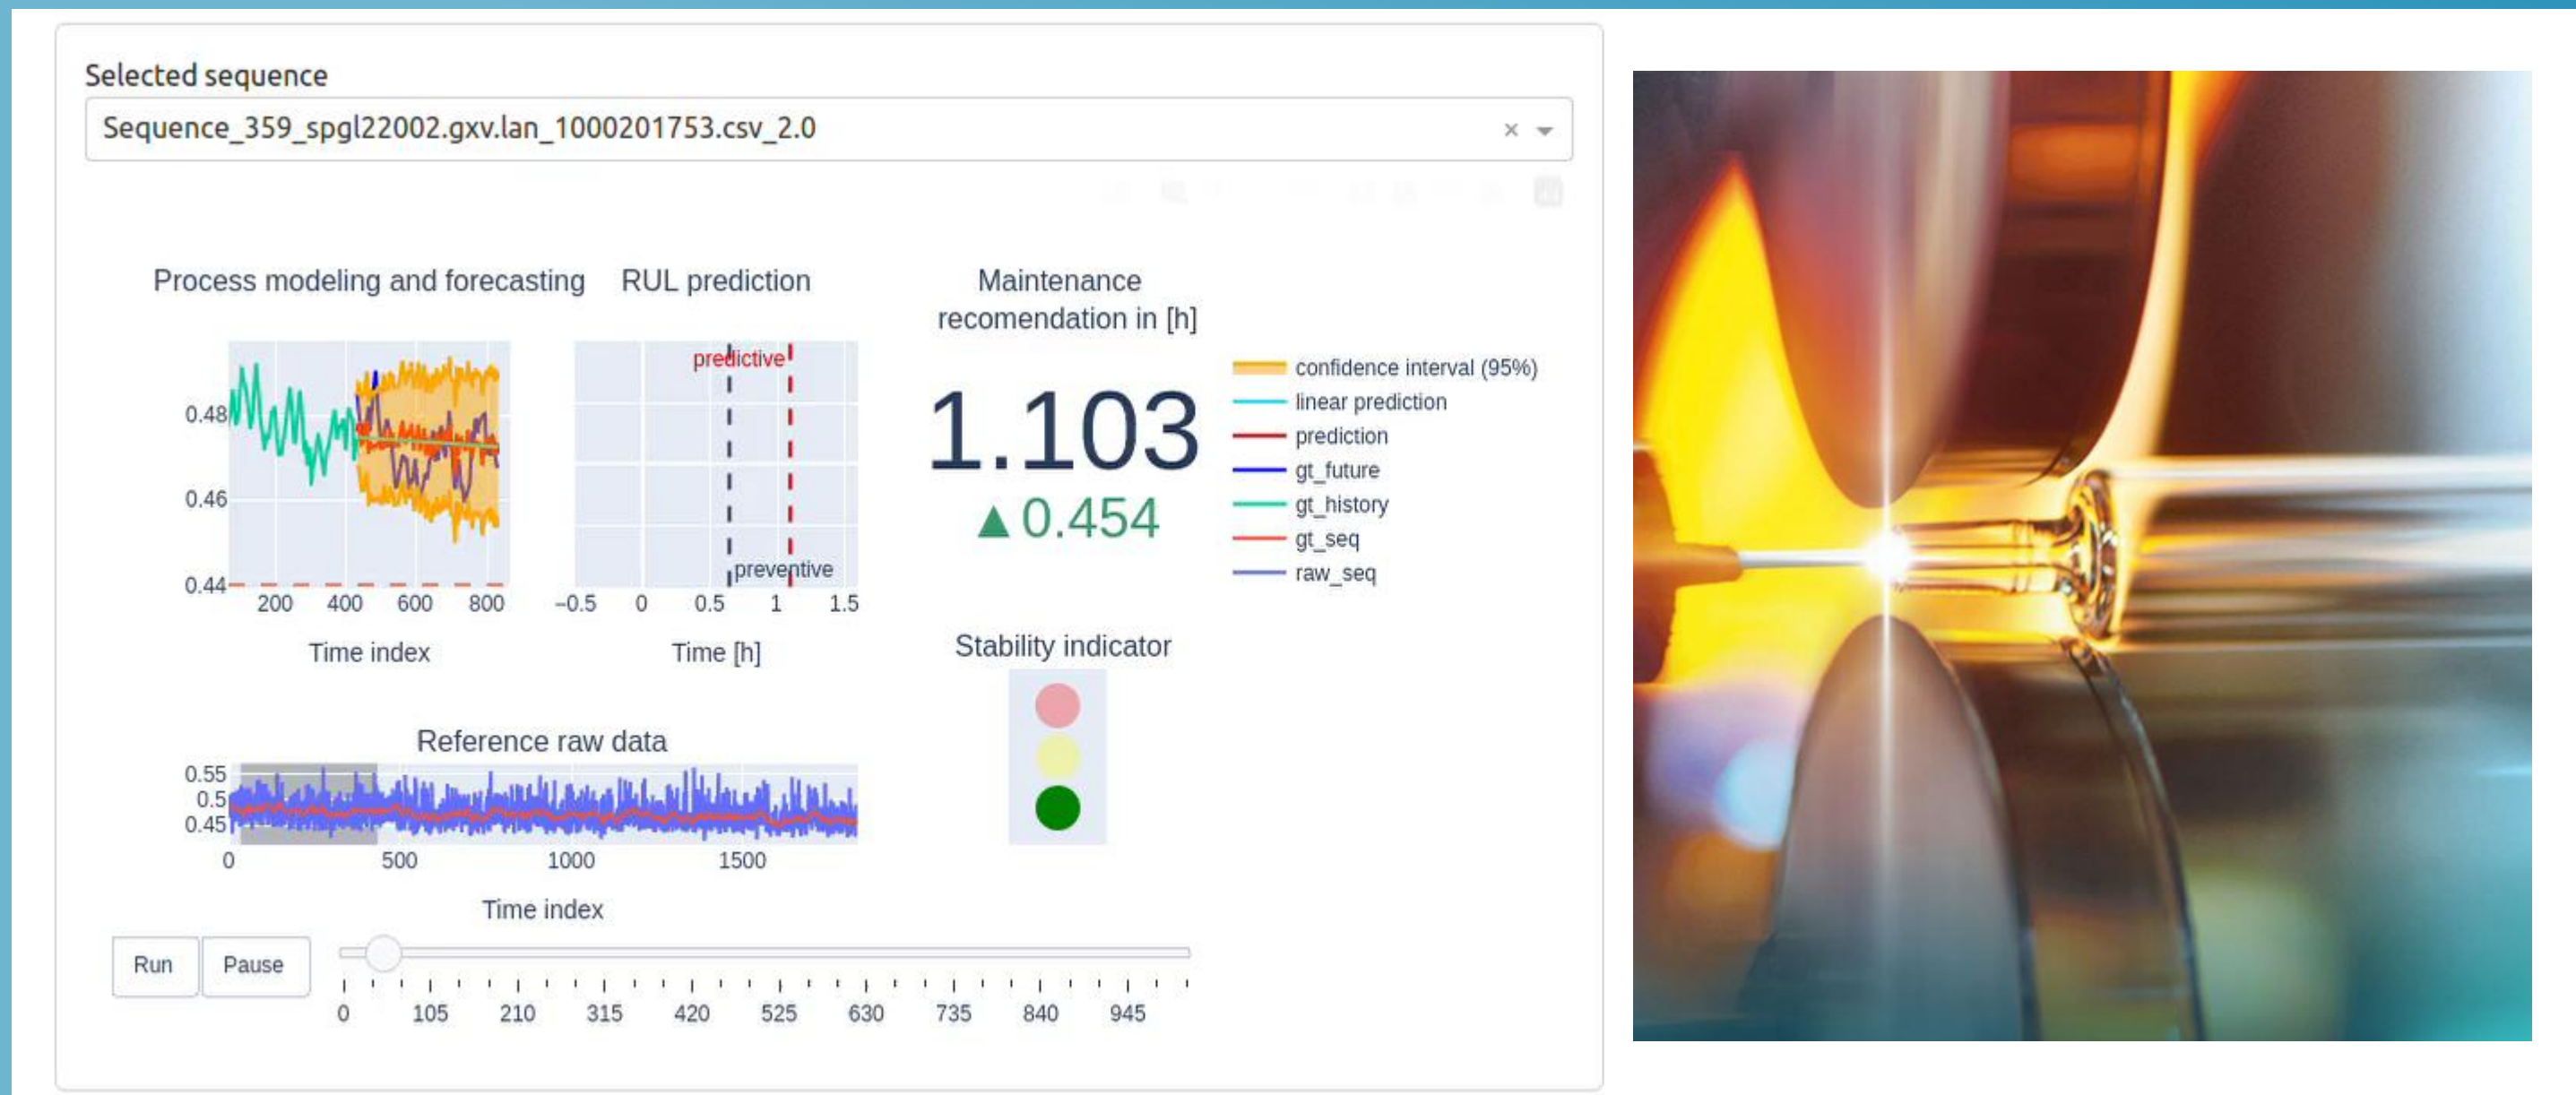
Selected sequence

Sequence_359_spgl22002.gxv.lan_1000201753.csv_2.0 ×

Process modeling and forecasting

0.48
0.46
0.44
200 400 600 800
Time index

RUL prediction

predictive
preventive
−0.5 0 0.5 1 1.5
Time [h]

Maintenance recomendation in [h]

1.103
▲0.454

confidence interval (95%)
linear prediction
prediction
gt_future
gt_history
gt_seq
raw_seq

Stability indicator

Reference raw data

0.55
0.5
0.45
0 500 1000 1500
Time index

Run Pause

0 105 210 315 420 525 630 735 840 945